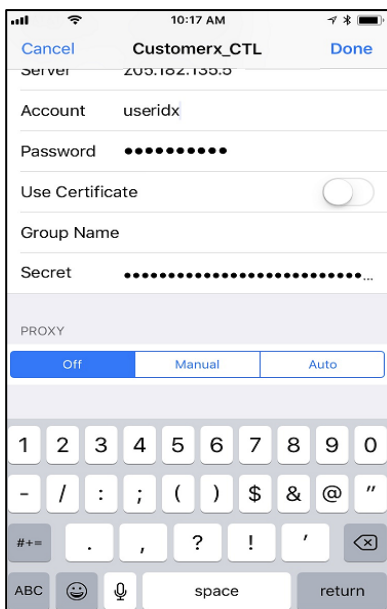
10:17 AM

Cancel Customerx_CTL Done

Server 205.182.135.5

Account userIdx

Password ••••••••••

Use Certificate

Group Name

Secret ••••••••••••••••••••••••••...

PROXY

Off Manual Auto

1 2 3 4 5 6 7 8 9 0

- / : ; ( ) $ & @ "

#+= . , ? ! '

ABC space return